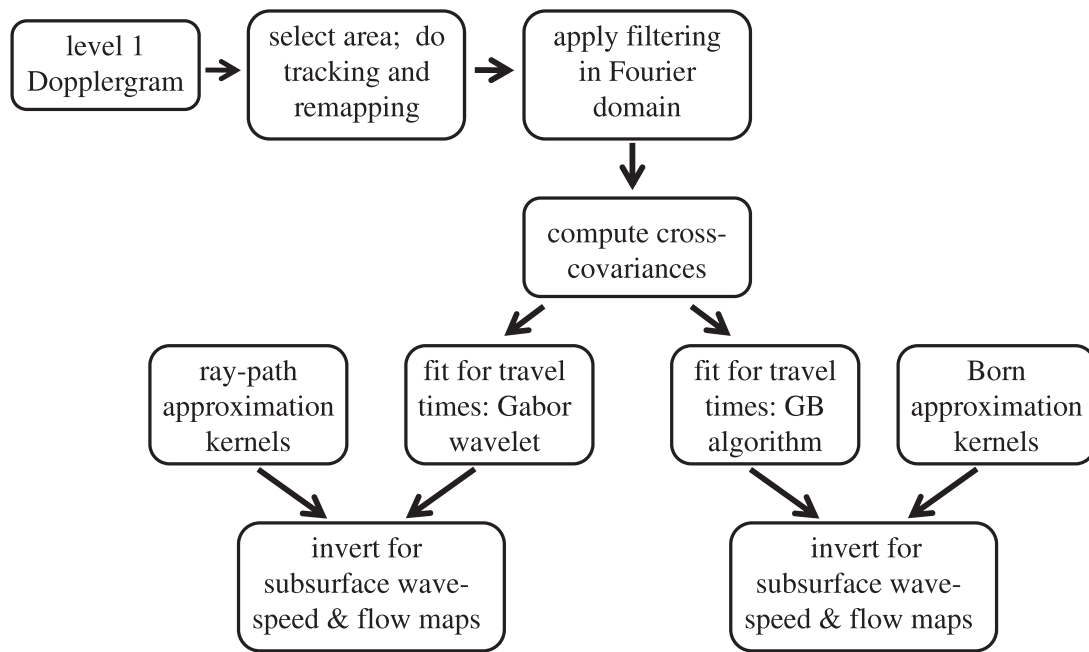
level 1 Dopplergram

select area; do tracking and remapping

apply filtering in Fourier domain

compute cross-covariances

ray-path approximation kernels

fit for travel times: Gabor wavelet

fit for travel times: GB algorithm

Born approximation kernels

invert for subsurface wave-speed & flow maps

invert for subsurface wave-speed & flow maps